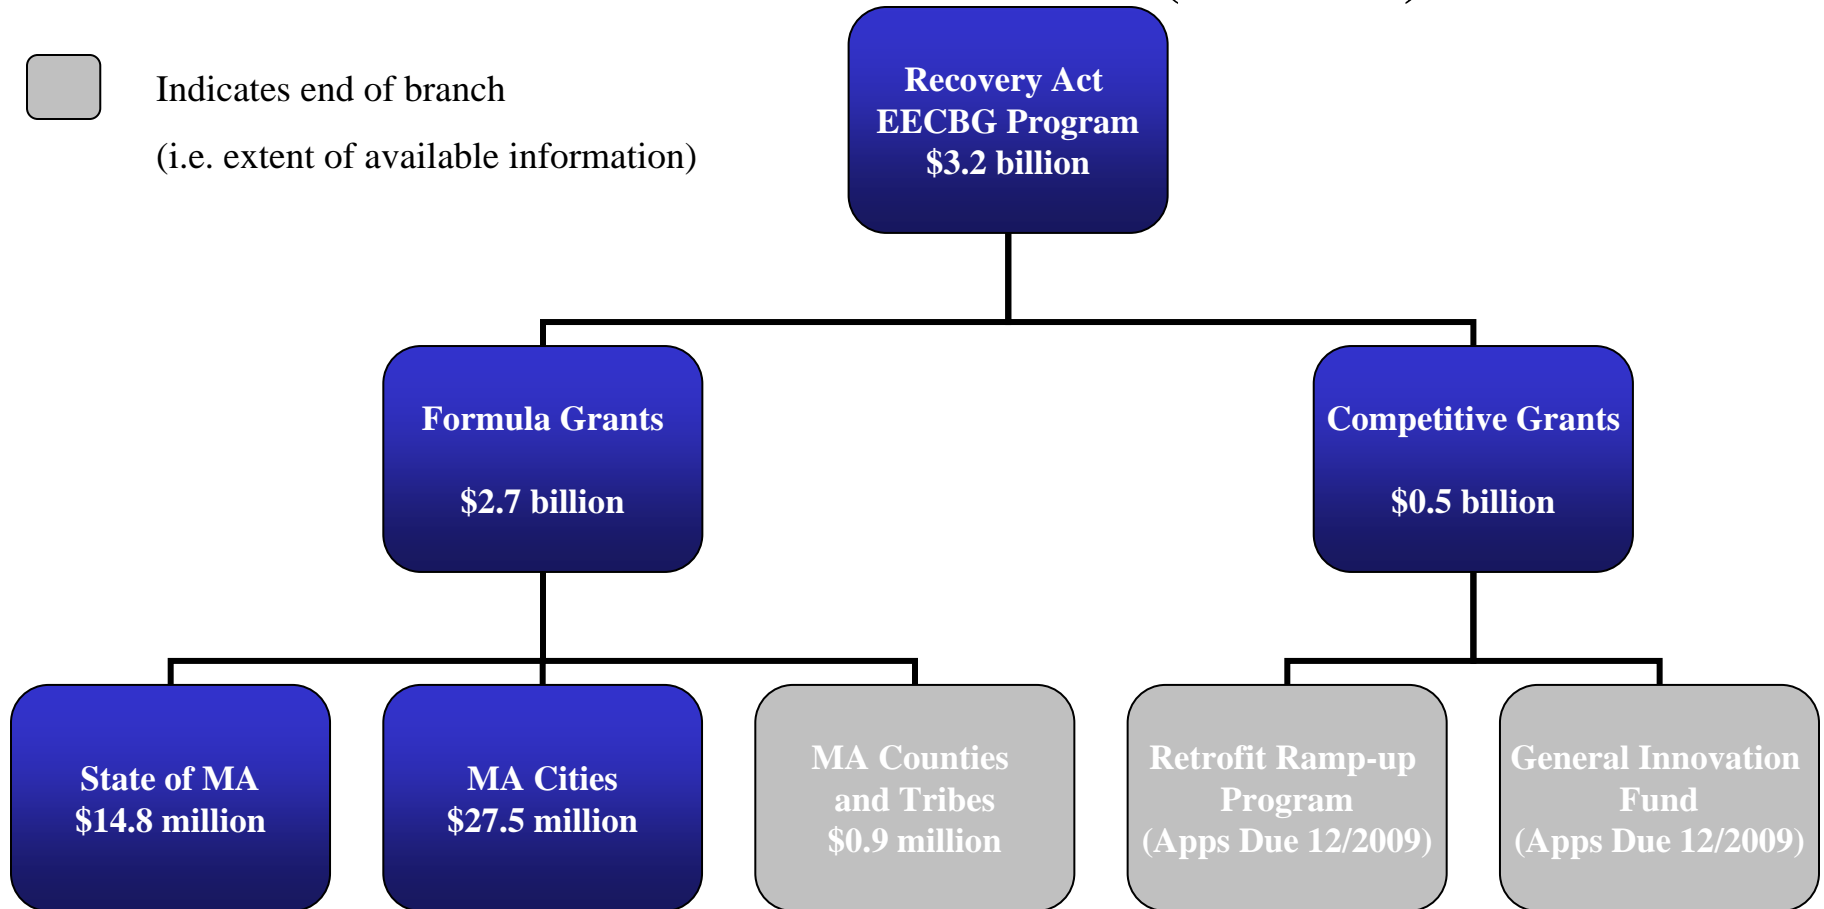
Indicates end of branch

(i.e. extent of available information)

Recovery Act
EECBG Program
$3.2 billion

Formula Grants

$2.7 billion

Competitive Grants

$0.5 billion

State of MA
$14.8 million

MA Cities
$27.5 million

MA Counties
and Tribes
$0.9 million

Retrofit Ramp-up
Program
(Apps Due 12/2009)

General Innovation
Fund
(Apps Due 12/2009)